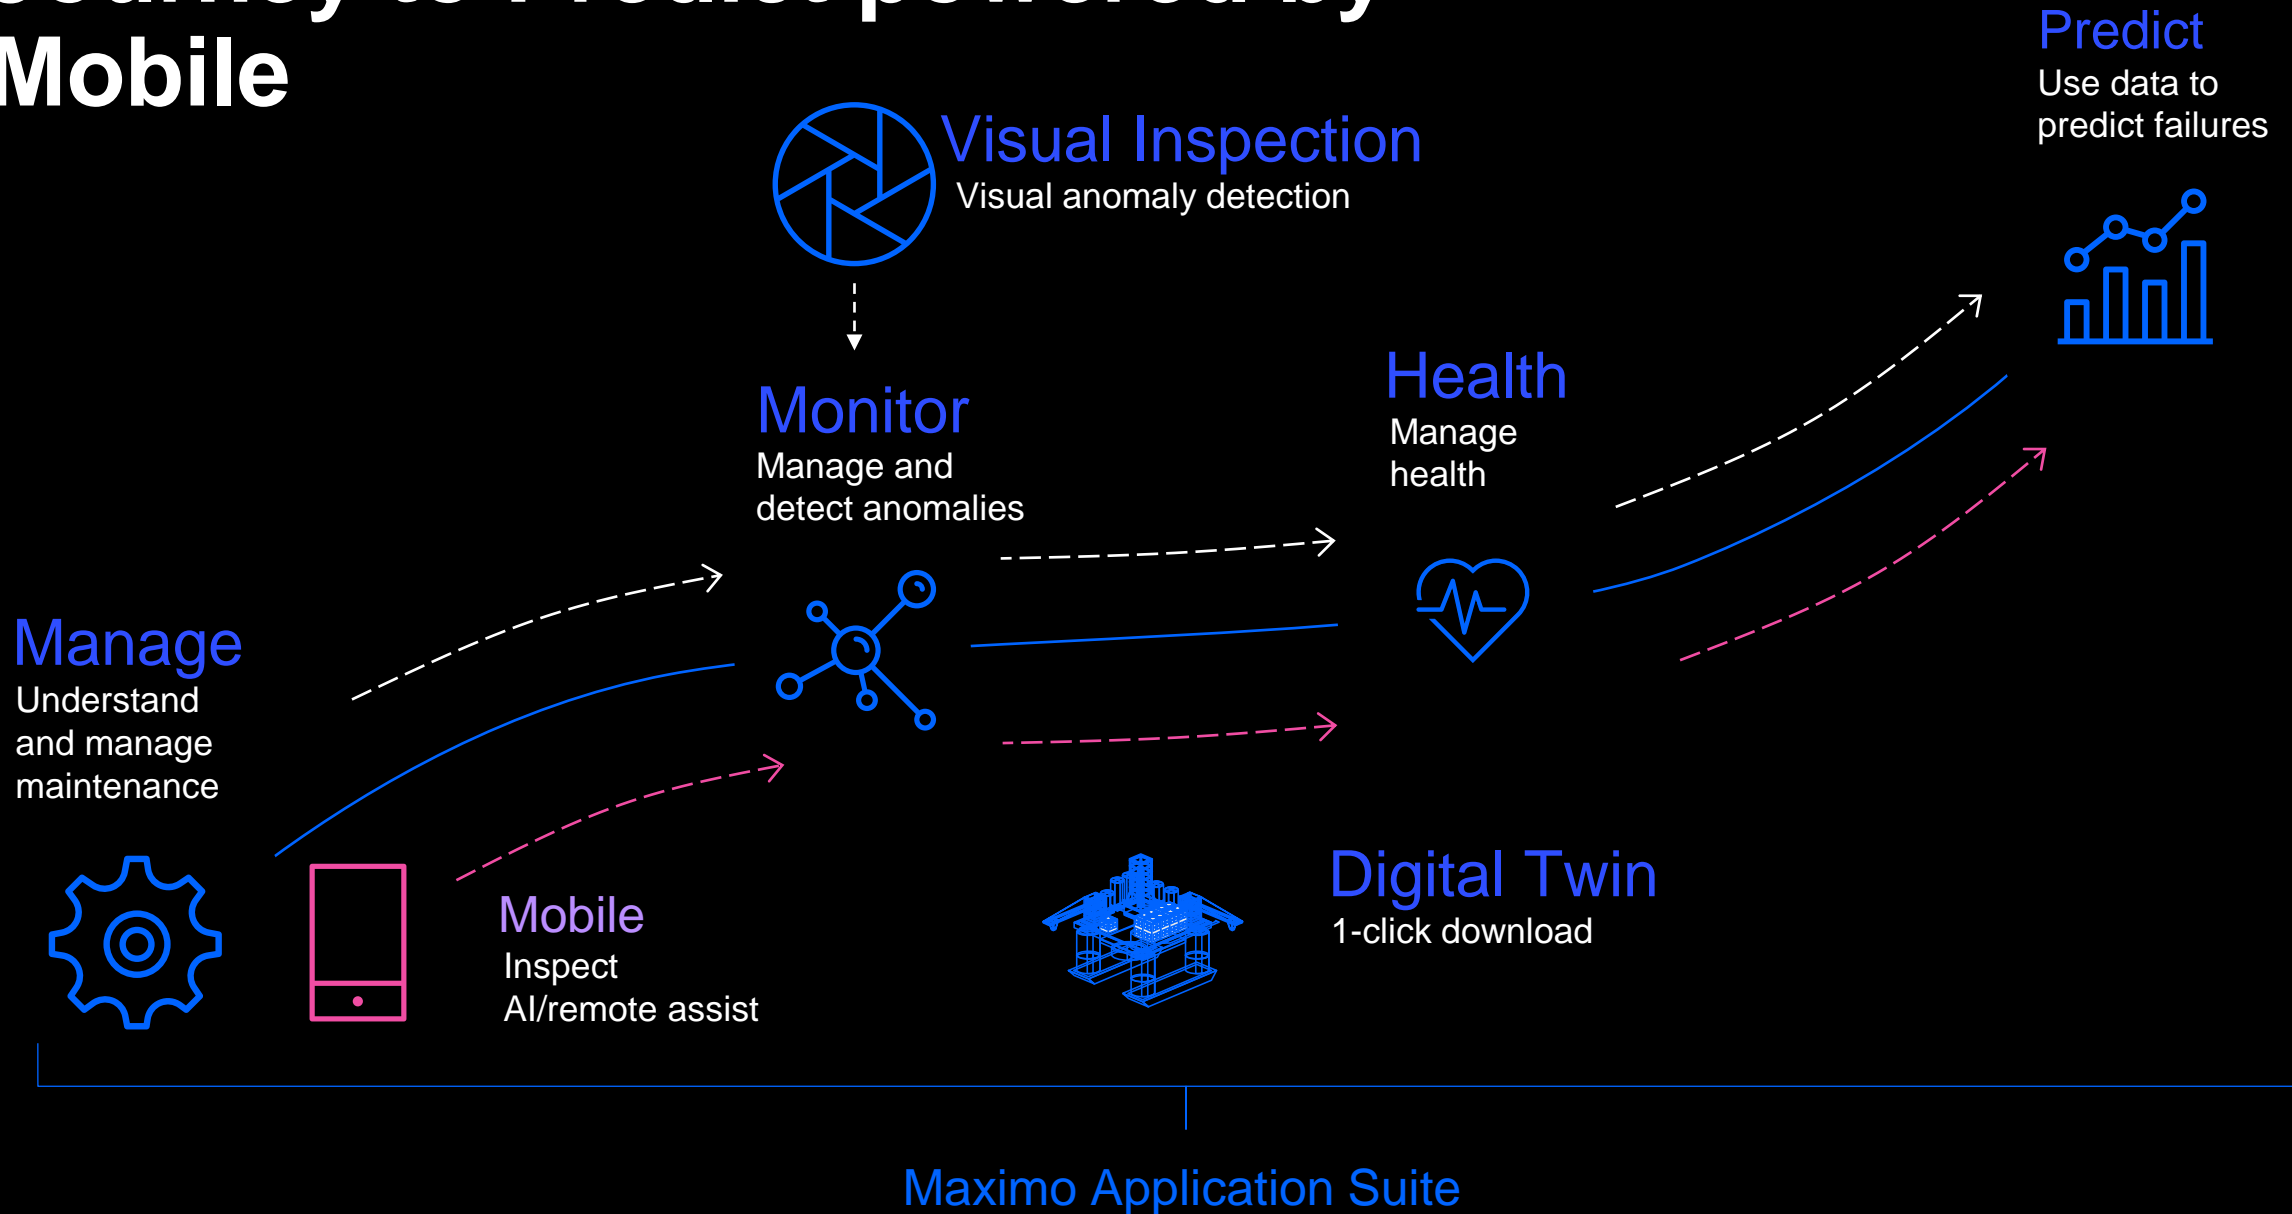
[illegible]
Mobile

Predict
Use data to predict failures

Visual Inspection
Visual anomaly detection

Monitor
Manage and detect anomalies

Health
Manage health

Manage
Understand and manage maintenance

Mobile
Inspect
AI/remote assist

Digital Twin
1-click download

Maximo Application Suite